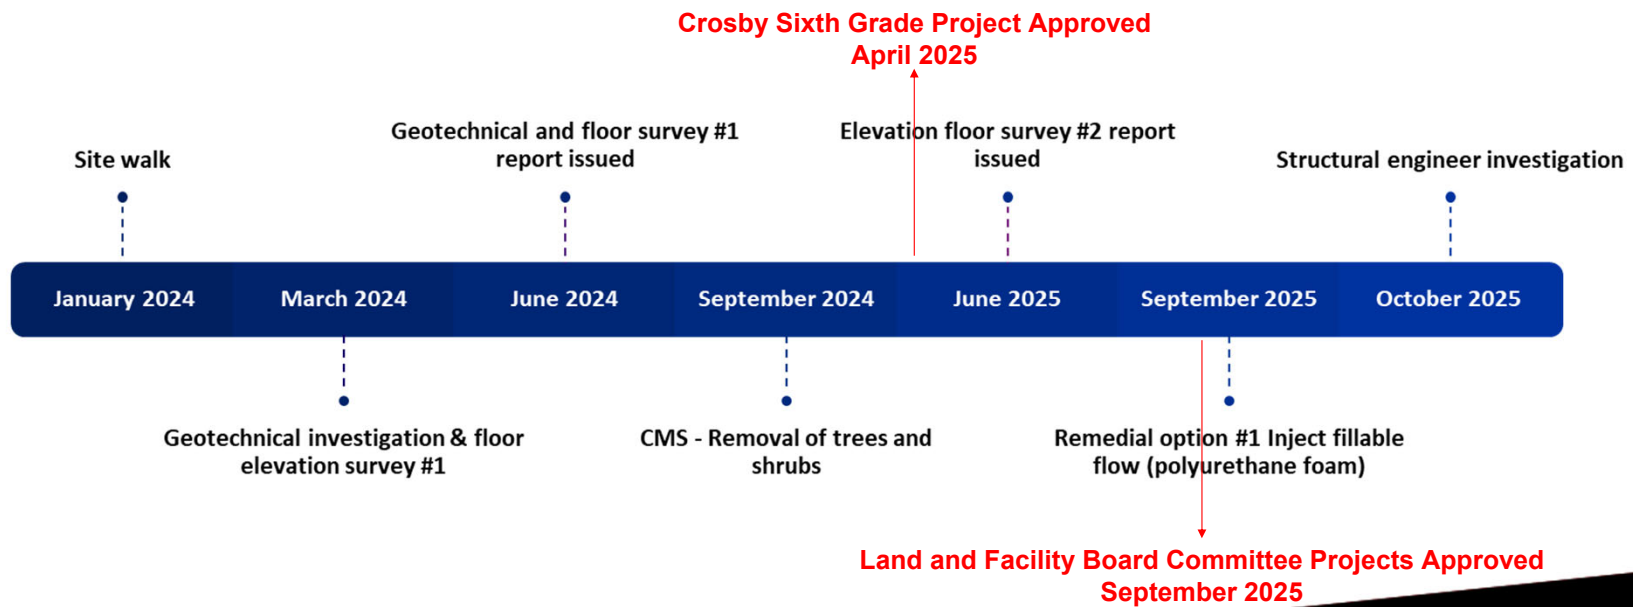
Crosby Sixth Grade Project Approved
April 2025

Site walk

Geotechnical and floor survey #1 report issued

Elevation floor survey #2 report issued

Structural engineer investigation

| January 2024 | March 2024 | June 2024 | September 2024 | June 2025 | September 2025 | October 2025 |
|---|---|---|---|---|---|---|

Geotechnical investigation & floor elevation survey #1

CMS - Removal of trees and shrubs

Remedial option #1 Inject fillable flow (polyurethane foam)

Land and Facility Board Committee Projects Approved
September 2025